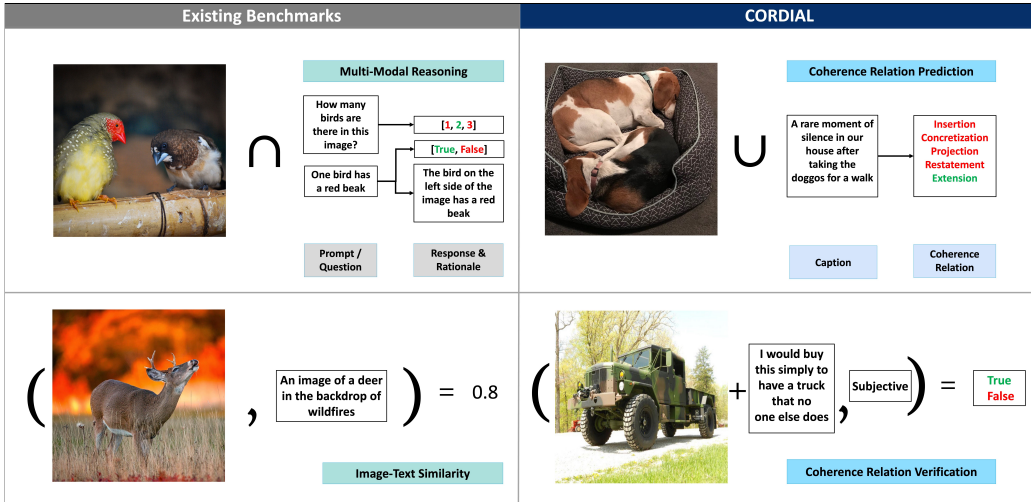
Existing Benchmarks

CORDIAL

Multi-Modal Reasoning

How many birds are there in this image?

[1, 2, 3]

[True, False]

One bird has a red beak

The bird on the left side of the image has a red beak

Prompt / Question

Response & Rationale

Coherence Relation Prediction

A rare moment of silence in our house after taking the doggos for a walk

Insertion
Concretization
Projection
Restatement
Extension

Caption

Coherence Relation

$\cap$

$\cup$

An image of a deer in the backdrop of wildfires

= 0.8

Image-Text Similarity

I would buy this simply to have a truck that no one else does

Subjective

=

True
False

Coherence Relation Verification